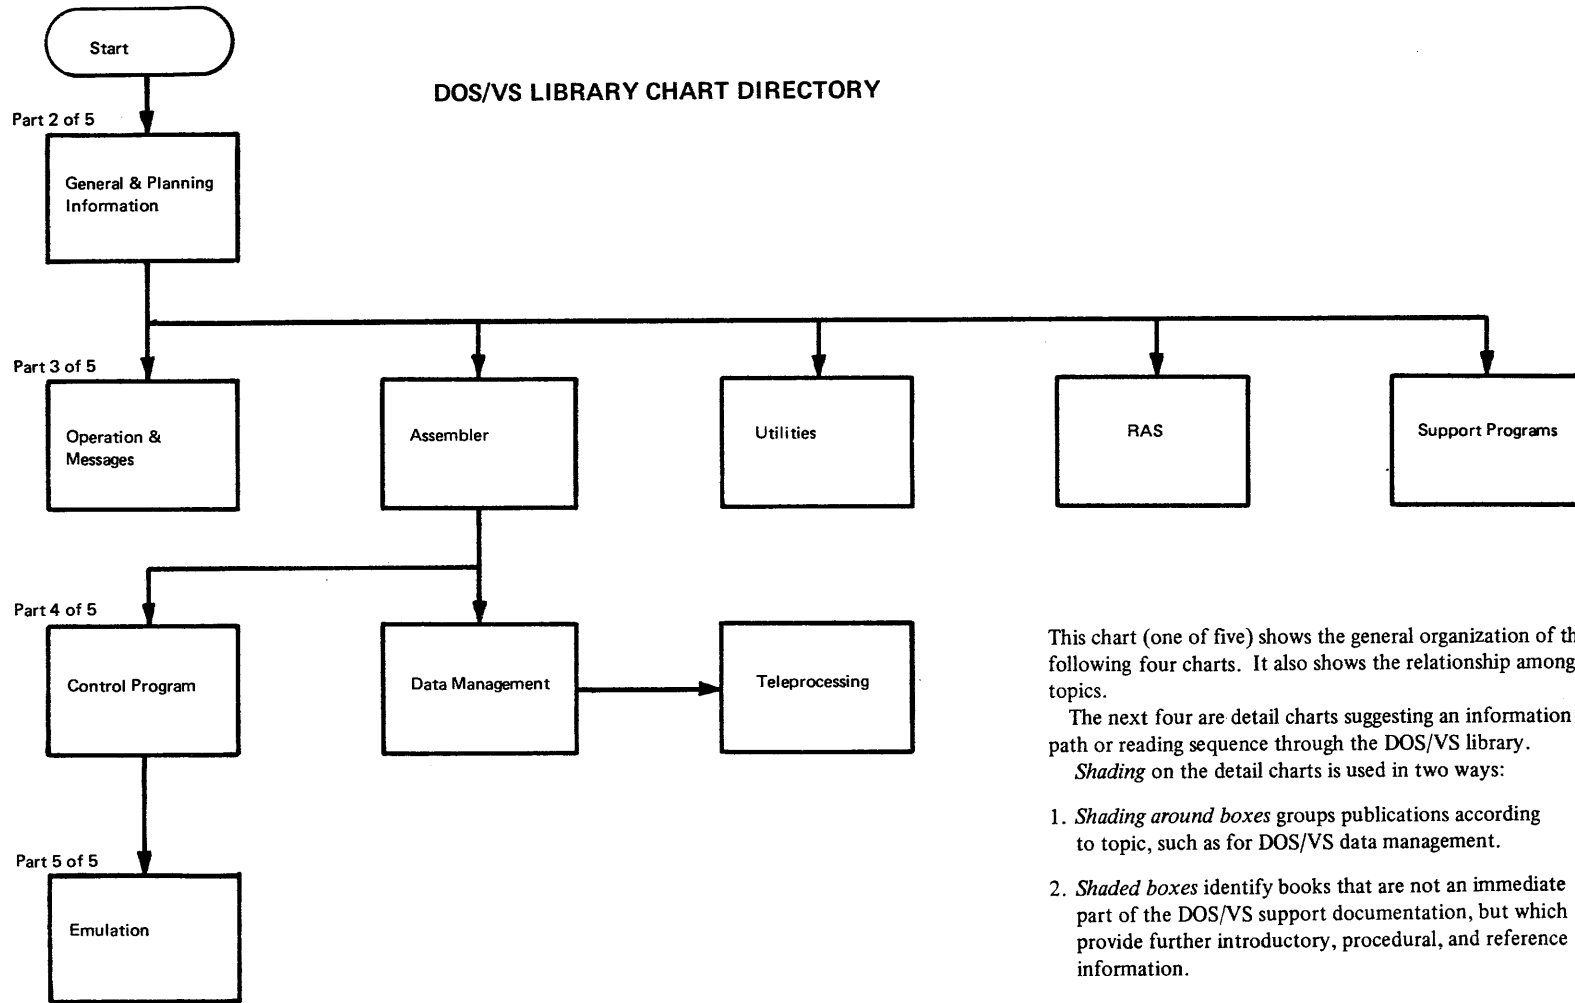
Start

DOS/VS LIBRARY CHART DIRECTORY

Part 2 of 5

General & Planning Information

Part 3 of 5

Operation & Messages

Assembler

Utilities

RAS

Support Programs

Part 4 of 5

Control Program

Data Management

Teleprocessing

Part 5 of 5

Emulation

This chart (one of five) shows the general organization of th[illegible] following four charts. It also shows the relationship among topics.

The next four are detail charts suggesting an information path or reading sequence through the DOS/VS library.

*Shading* on the detail charts is used in two ways:

1. *Shading around boxes* groups publications according to topic, such as for DOS/VS data management.

2. *Shaded boxes* identify books that are not an immediate part of the DOS/VS support documentation, but which provide further introductory, procedural, and reference information.